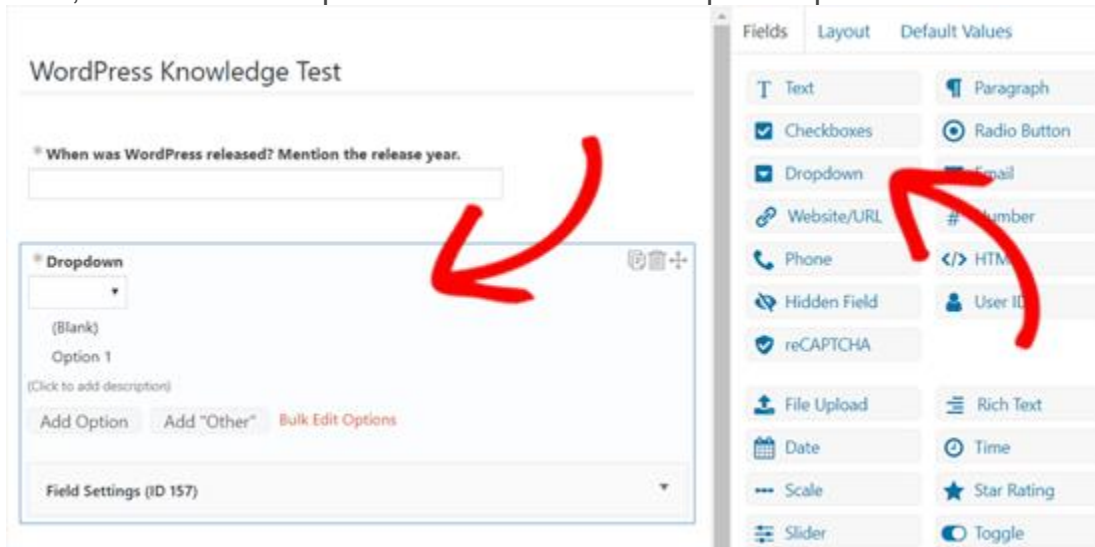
WordPress Knowledge Test

* When was WordPress released? Mention the release year.

* Dropdown

(Blank)

Option 1

(Click to add description)

Add Option Add "Other" Bulk Edit Options

Field Settings (ID 157)

Fields Layout Default Values

Text

Paragraph

Checkboxes

Radio Button

Dropdown

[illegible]mail

Website/URL

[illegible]umber

Phone

HTM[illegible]

Hidden Field

User I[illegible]

reCAPTCHA

File Upload

Rich Text

Date

Time

Scale

Star Rating

Slider

Toggle